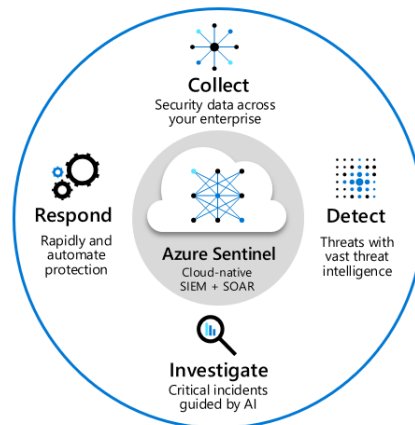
Collect
Security data across your enterprise

Respond
Rapidly and automate protection

Azure Sentinel
Cloud-native SIEM + SOAR

Detect
Threats with vast threat intelligence

Investigate
Critical incidents guided by AI